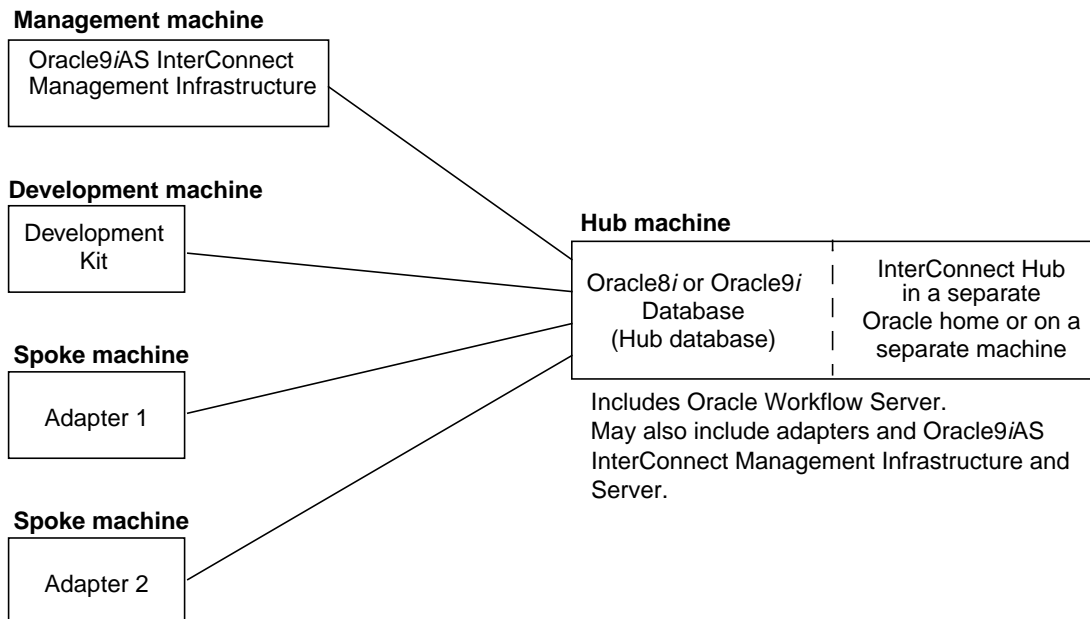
Management machine

Oracle9iAS InterConnect Management Infrastructure

Development machine

Development Kit

Hub machine

Oracle8i or Oracle9i Database (Hub database)

InterConnect Hub in a separate Oracle home or on a separate machine

Spoke machine

Adapter 1

Includes Oracle Workflow Server.
May also include adapters and Oracle9iAS InterConnect Management Infrastructure and Server.

Spoke machine

Adapter 2